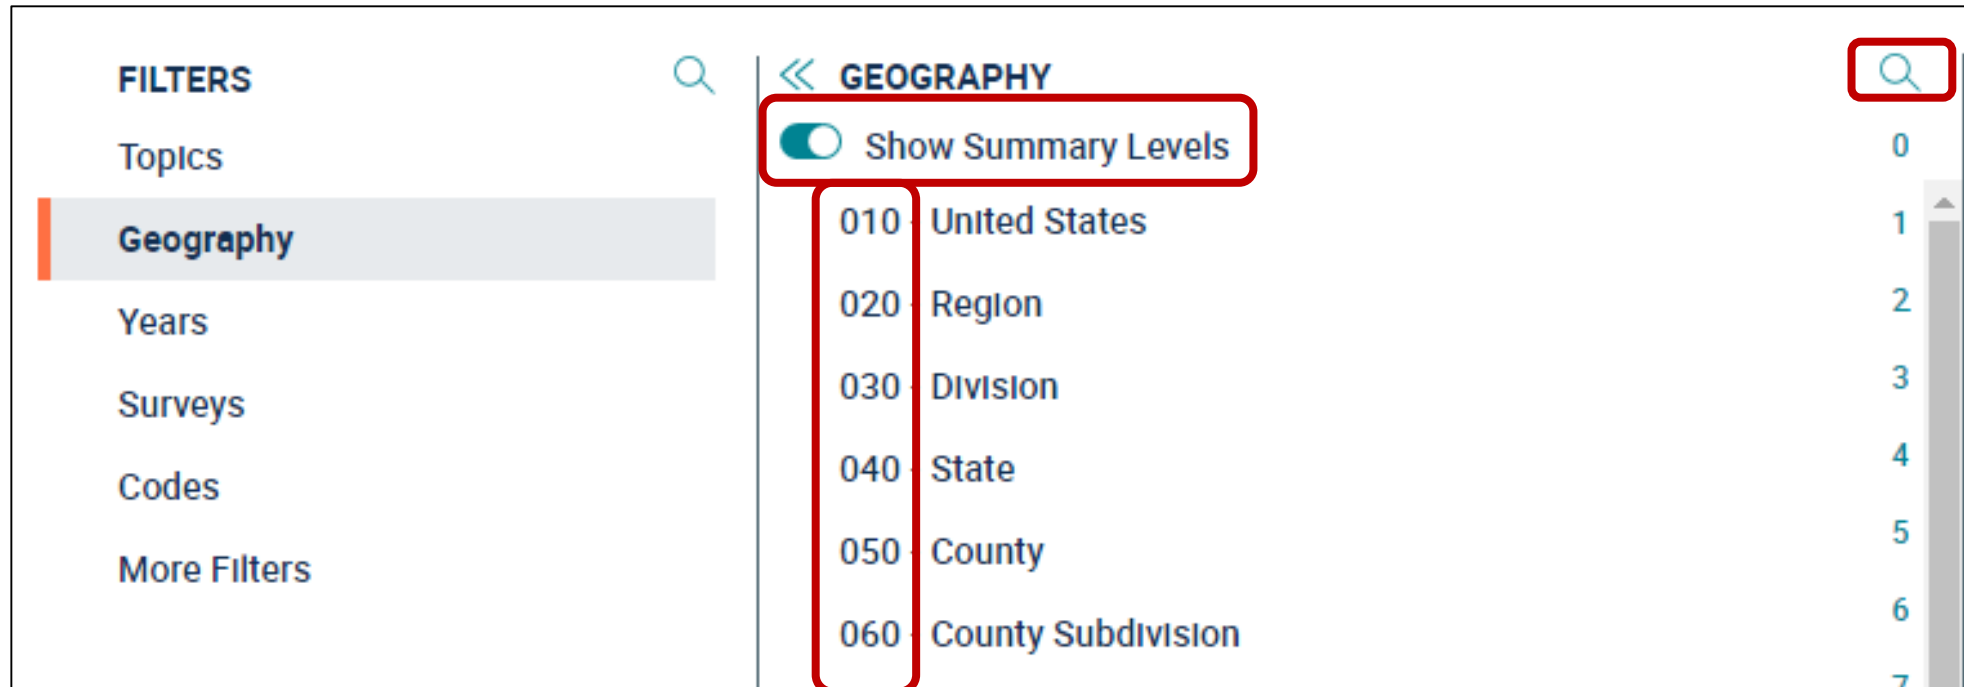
FILTERS

Topics

Geography

Years

Surveys

Codes

More Filters

GEOGRAPHY

Show Summary Levels

010 United States

020 Region

030 Division

040 State

050 County

060 County Subdivision

0
1
2
3
4
5
6
7